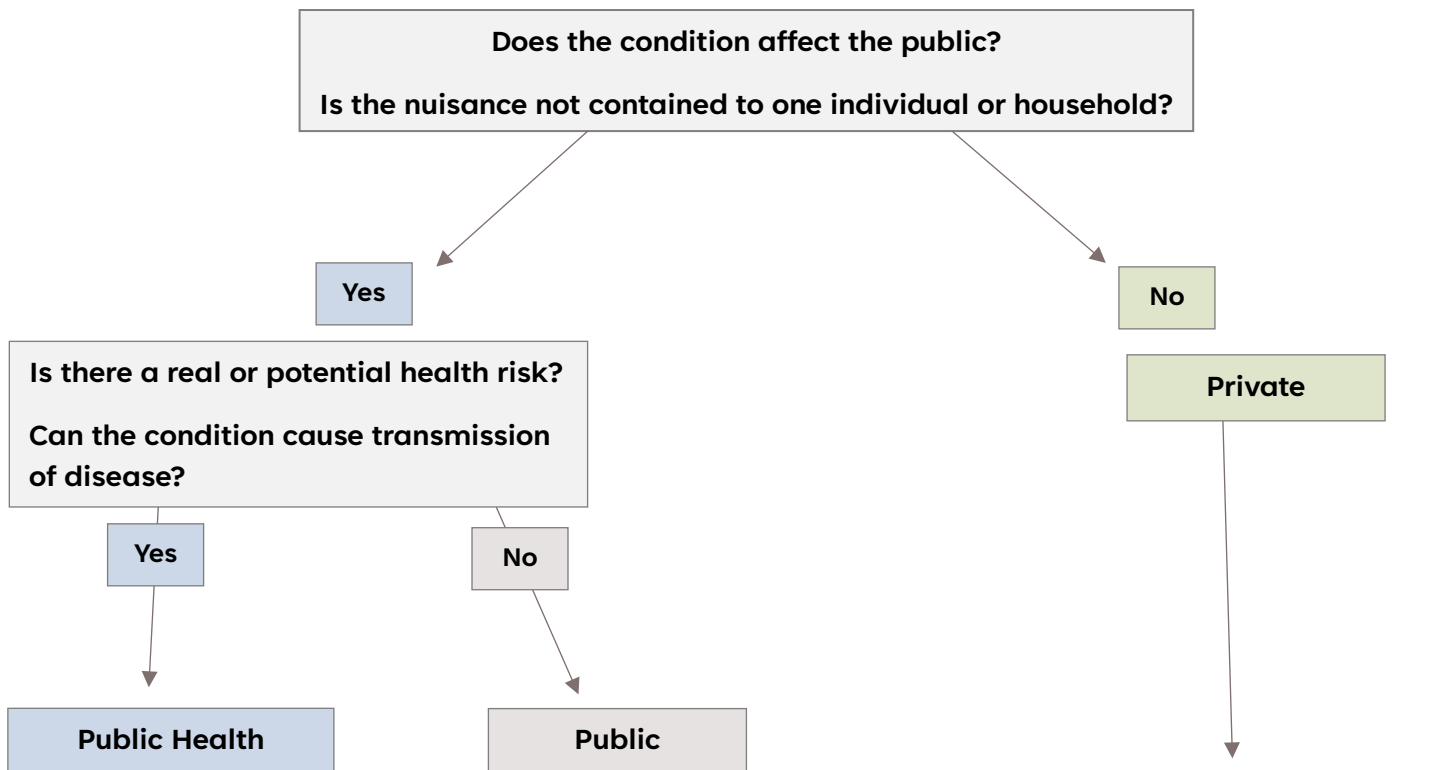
Does the condition affect the public?

Is the nuisance not contained to one individual or household?

Yes

No

Is there a real or potential health risk?

Can the condition cause transmission of disease?

Private

Yes

No

Public Health

Public